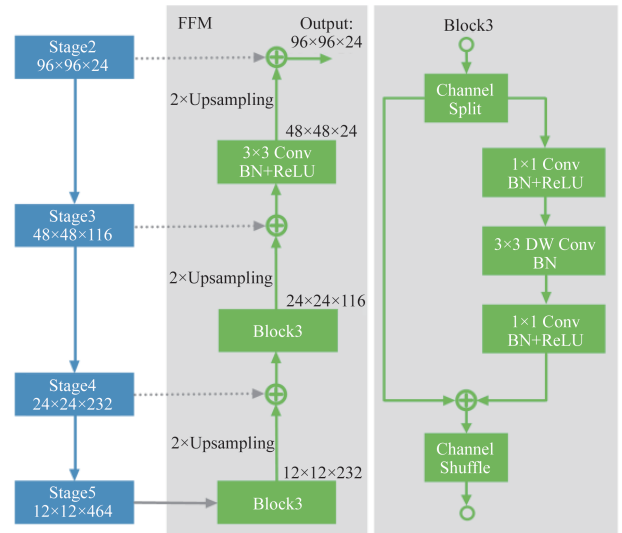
Stage2
96×96×24

Stage3
48×48×116

Stage4
24×24×232

Stage5
12×12×464

FFM

Output:
96×96×24

2×Upsampling

48×48×24

3×3 Conv
BN+ReLU

2×Upsampling

24×24×116

Block3

2×Upsampling

12×12×232

Block3

Block3

Channel
Split

1×1 Conv
BN+ReLU

3×3 DW Conv
BN

1×1 Conv
BN+ReLU

Channel
Shuffle